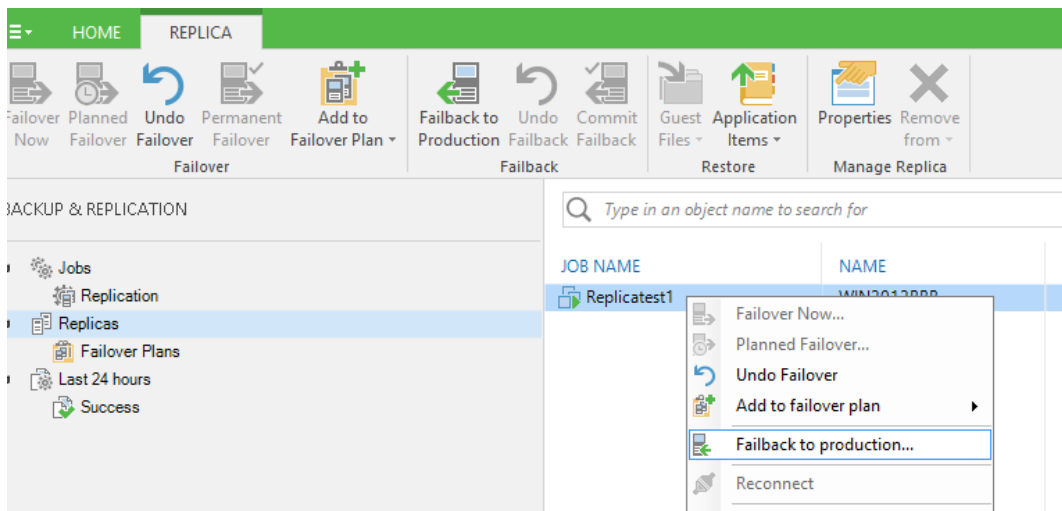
HOME REPLICA

ailover Now | Planned Failover | Undo Failover | Permanent Failover | Add to Failover Plan ▾
Failover

Failback to Production | Undo Failback | Commit Failback
Failback

Guest Files ▾ | Application Items ▾
Restore

Properties | Remove from ▾
Manage Replica

ACKUP & REPLICATION

Jobs
Replication
Replicas
Failover Plans
Last 24 hours
Success

Type in an object name to search for

| JOB NAME | NAME |
|---|---|
| Replicatest1 | WIN2012BBB |

Failover Now...
Planned Failover...
Undo Failover
Add to failover plan
Failback to production...
Reconnect